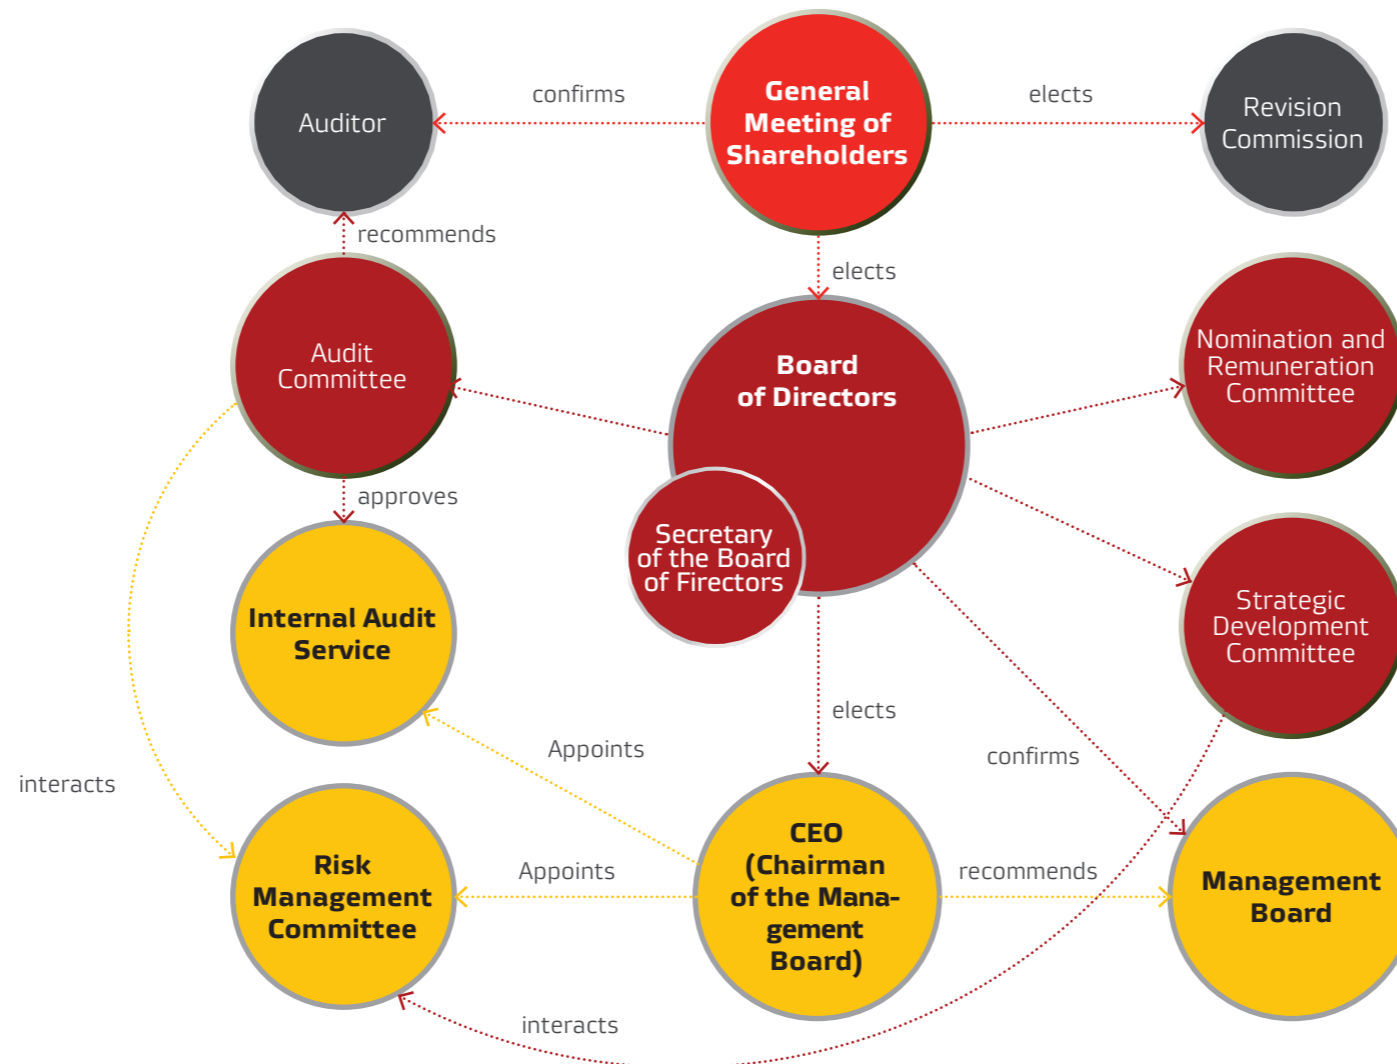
Auditor

confirms

General Meeting of Shareholders

elects

Revision Commission

recommends

elects

Audit Committee

Board of Directors

Nomination and Remuneration Committee

approves

Secretary of the Board of Firectors

Internal Audit Service

Strategic Development Committee

elects

Appoints

confirms

interacts

Risk Management Committee

Appoints

CEO (Chairman of the Management Board)

recommends

Management Board

interacts